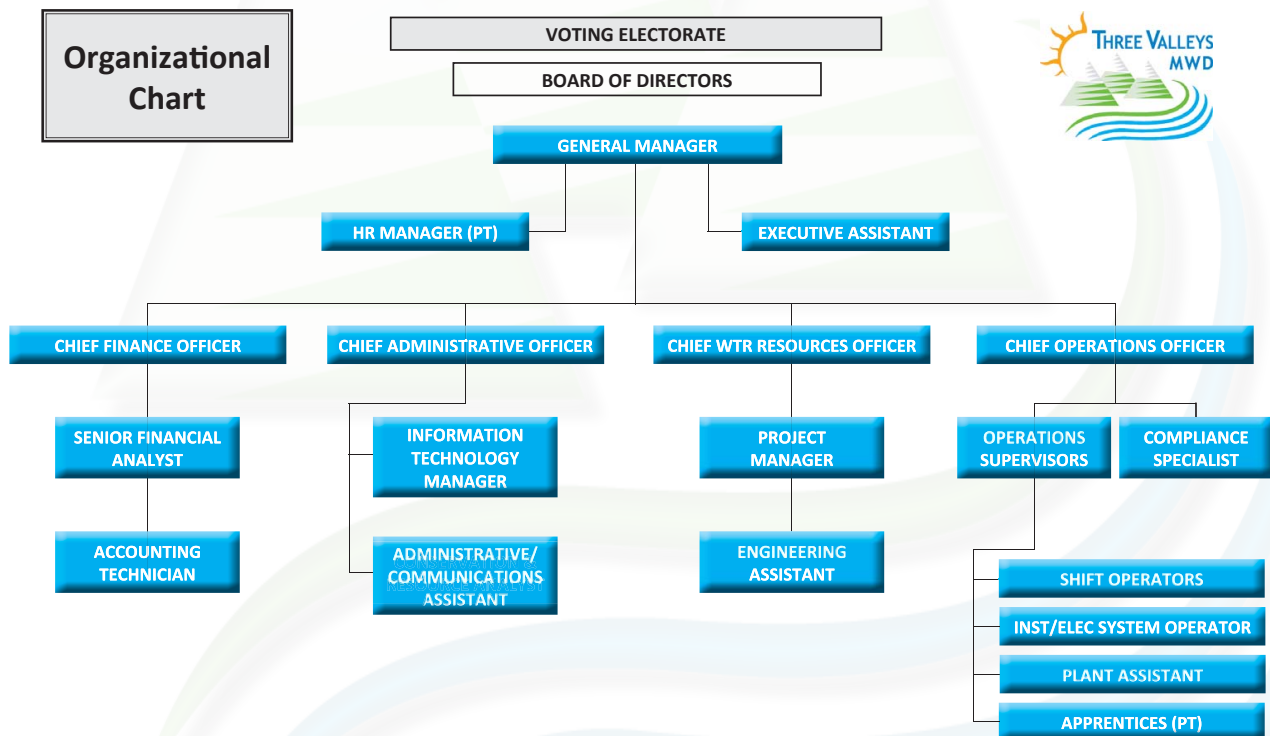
Organizational Chart

VOTING ELECTORATE

BOARD OF DIRECTORS

THREE VALLEYS MWD

GENERAL MANAGER

HR MANAGER (PT)

EXECUTIVE ASSISTANT

CHIEF FINANCE OFFICER

CHIEF ADMINISTRATIVE OFFICER

CHIEF WTR RESOURCES OFFICER

CHIEF OPERATIONS OFFICER

SENIOR FINANCIAL ANALYST

ACCOUNTING TECHNICIAN

INFORMATION TECHNOLOGY MANAGER

ADMINISTRATIVE/ COMMUNICATIONS ASSISTANT

PROJECT MANAGER

ENGINEERING ASSISTANT

OPERATIONS SUPERVISORS

COMPLIANCE SPECIALIST

SHIFT OPERATORS

INST/ELEC SYSTEM OPERATOR

PLANT ASSISTANT

APPRENTICES (PT)